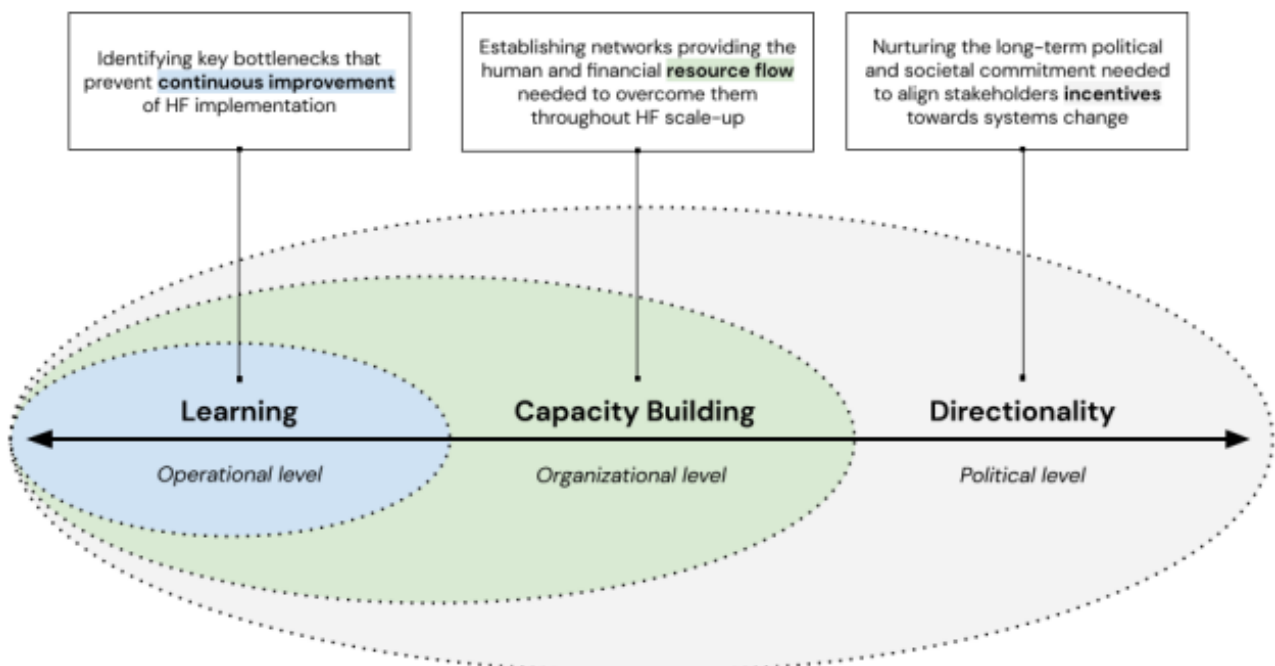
Identifying key bottlenecks that prevent continuous improvement of HF implementation

Establishing networks providing the human and financial resource flow needed to overcome them throughout HF scale-up

Nurturing the long-term political and societal commitment needed to align stakeholders incentives towards systems change

Learning

Operational level

Capacity Building

Organizational level

Directionality

Political level